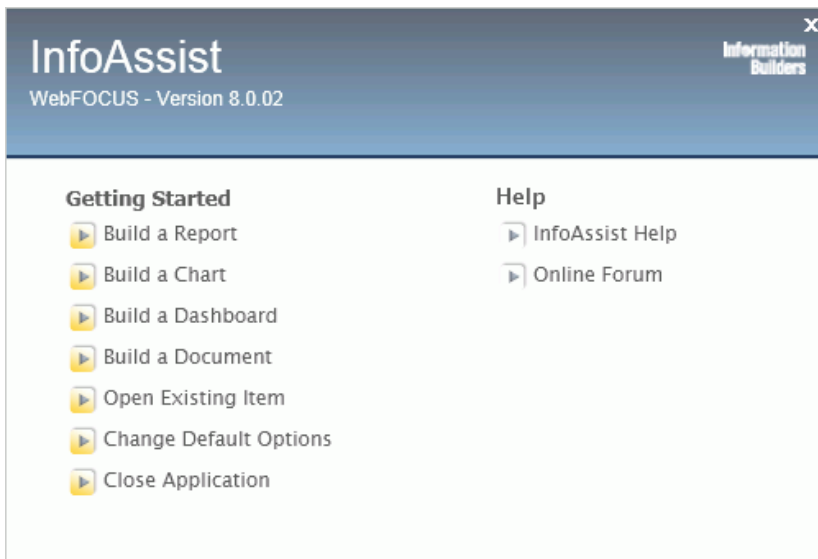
InfoAssist
WebFOCUS - Version 8.0.02

x

Information Builders

Getting Started

Build a Report

Build a Chart

Build a Dashboard

Build a Document

Open Existing Item

Change Default Options

Close Application

Help

InfoAssist Help

Online Forum